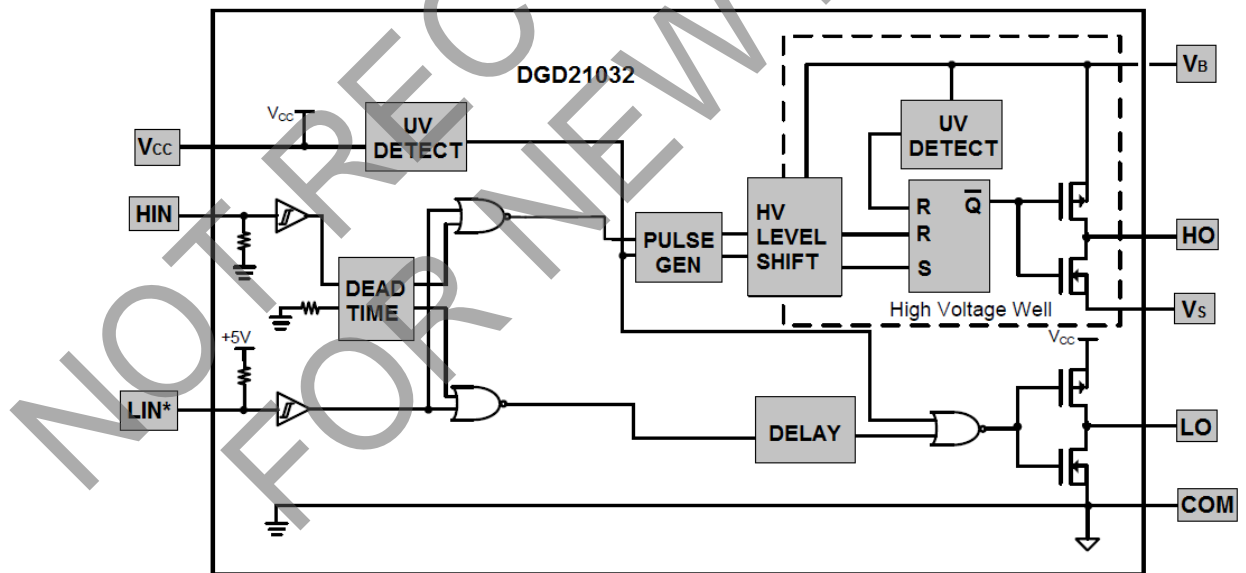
NOT RECOMMENDED FOR NEW DESIGN

DGD21032

$V_{CC}$

UV DETECT

$V_{CC}$

HIN

DEAD TIME

+5V

LIN*

PULSE GEN

HV LEVEL SHIFT

UV DETECT

R

R

S

$\overline{Q}$

High Voltage Well

$V_B$

HO

$V_S$

$V_{CC}$

DELAY

LO

COM